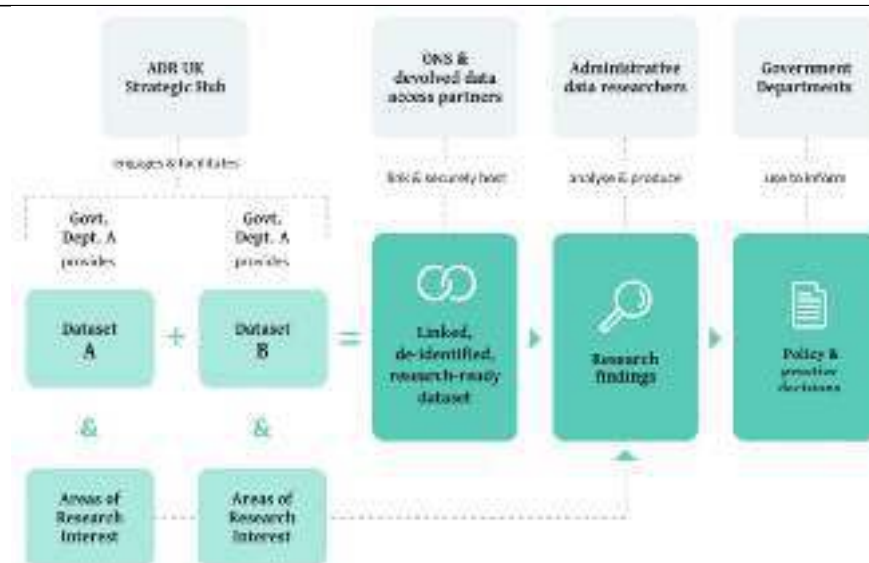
ADR UK Strategic Hub

ONS & devolved data access partners

Administrative data researchers

Government Departments

engages & facilitates

link & securely host

analyse & produce

use to inform

Govt. Dept. A provides

Govt. Dept. A provides

Dataset A

+

Dataset B

=

Linked, de-identified, research-ready dataset

Research findings

Policy & practice decisions

&

&

Areas of Research Interest

Areas of Research Interest